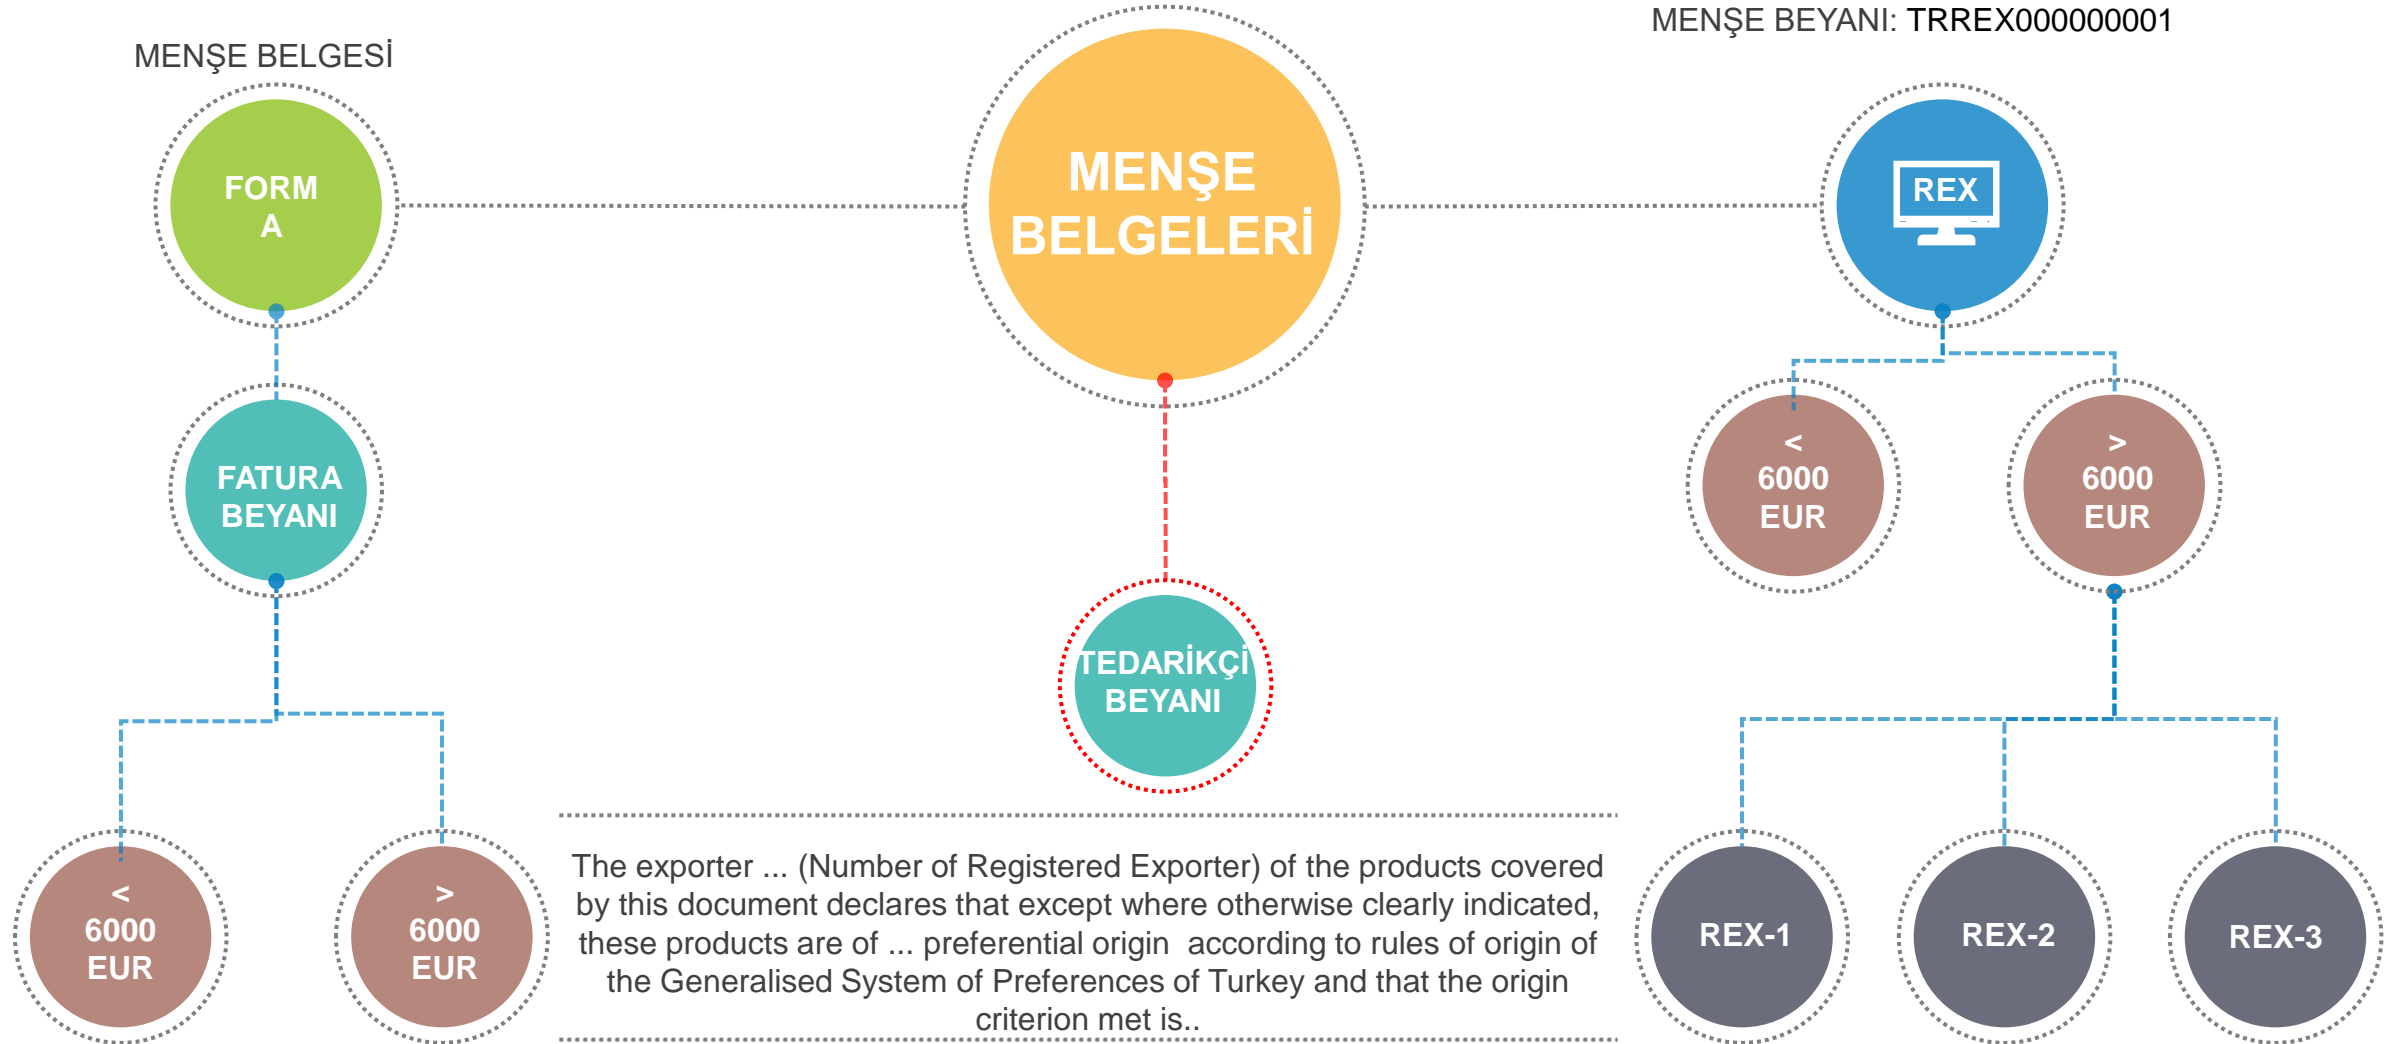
MENŞE BELGESİ

FORM A

FATURA BEYANI

< 6000 EUR

> 6000 EUR

MENŞE BELGELERİ

TEDARİKÇİ BEYANI

The exporter ... (Number of Registered Exporter) of the products covered by this document declares that except where otherwise clearly indicated, these products are of ... preferential origin according to rules of origin of the Generalised System of Preferences of Turkey and that the origin criterion met is..

MENŞE BEYANI: TRREX000000001

REX

< 6000 EUR

> 6000 EUR

REX-1

REX-2

REX-3